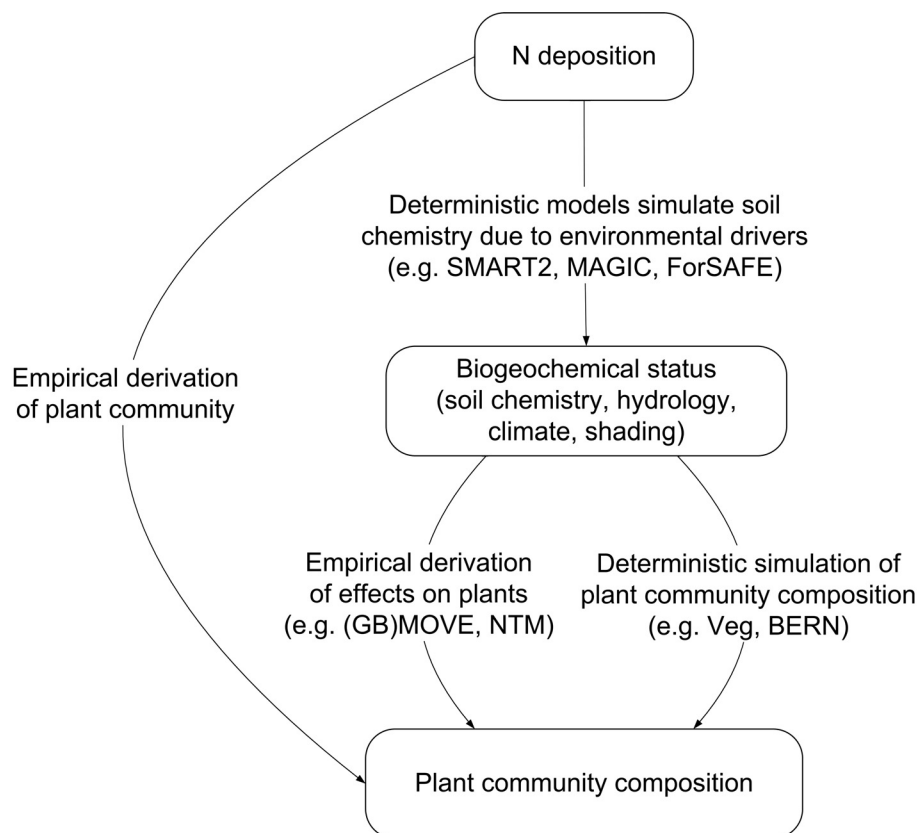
N deposition

Deterministic models simulate soil chemistry due to environmental drivers (e.g. SMART2, MAGIC, ForSAFE)

Empirical derivation of plant community

Biogeochemical status (soil chemistry, hydrology, climate, shading)

Empirical derivation of effects on plants (e.g. (GB)MOVE, NTM)

Deterministic simulation of plant community composition (e.g. Veg, BERN)

Plant community composition